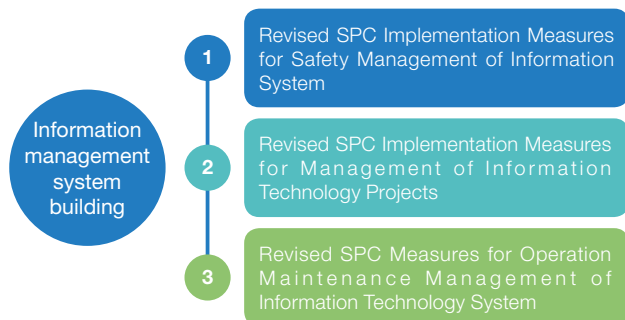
Information management system building

1

Revised SPC Implementation Measures for Safety Management of Information System

2

Revised SPC Implementation Measures for Management of Information Technology Projects

3

Revised SPC Measures for Operation Maintenance Management of Information Technology System